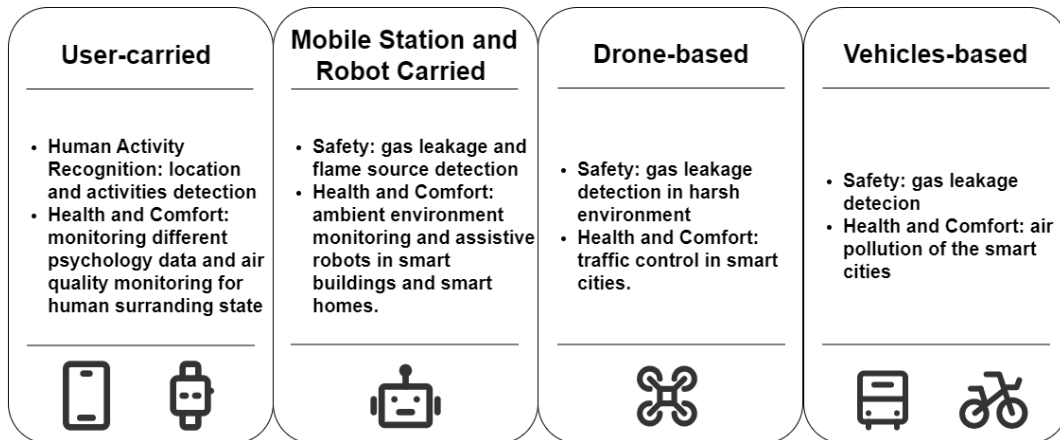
User-carried

- Human Activity Recognition: location and activities detection
- Health and Comfort: monitoring different psychology data and air quality monitoring for human surranding state

Mobile Station and Robot Carried

- Safety: gas leakage and flame source detection
- Health and Comfort: ambient environment monitoring and assistive robots in smart buildings and smart homes.

Drone-based

- Safety: gas leakage detection in harsh environment
- Health and Comfort: traffic control in smart cities.

Vehicles-based

- Safety: gas leakage detecion
- Health and Comfort: air pollution of the smart cities